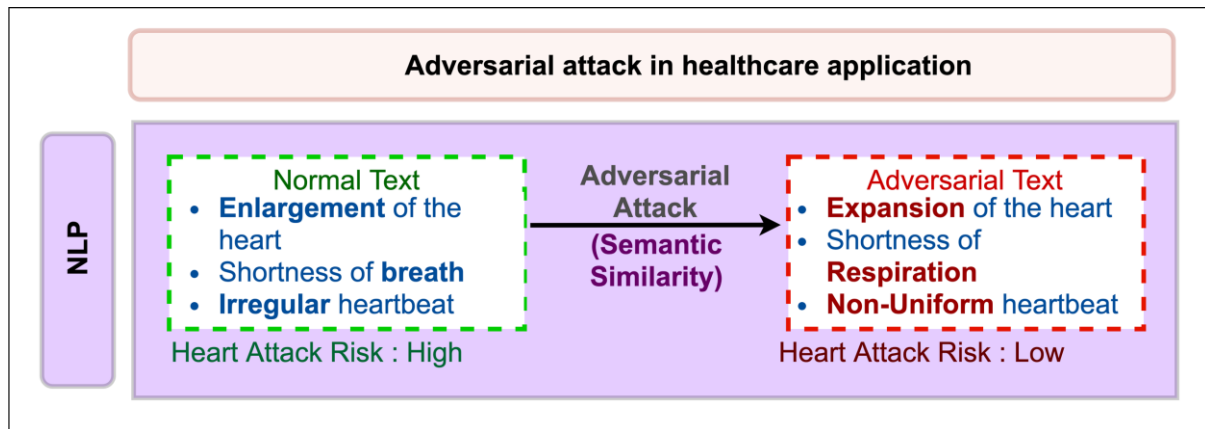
Adversarial attack in healthcare application

NLP

Normal Text
- Enlargement of the heart
- Shortness of breath
- Irregular heartbeat

Heart Attack Risk : High

Adversarial Attack
(Semantic Similarity)

Adversarial Text
- Expansion of the heart
- Shortness of Respiration
- Non-Uniform heartbeat

Heart Attack Risk : Low